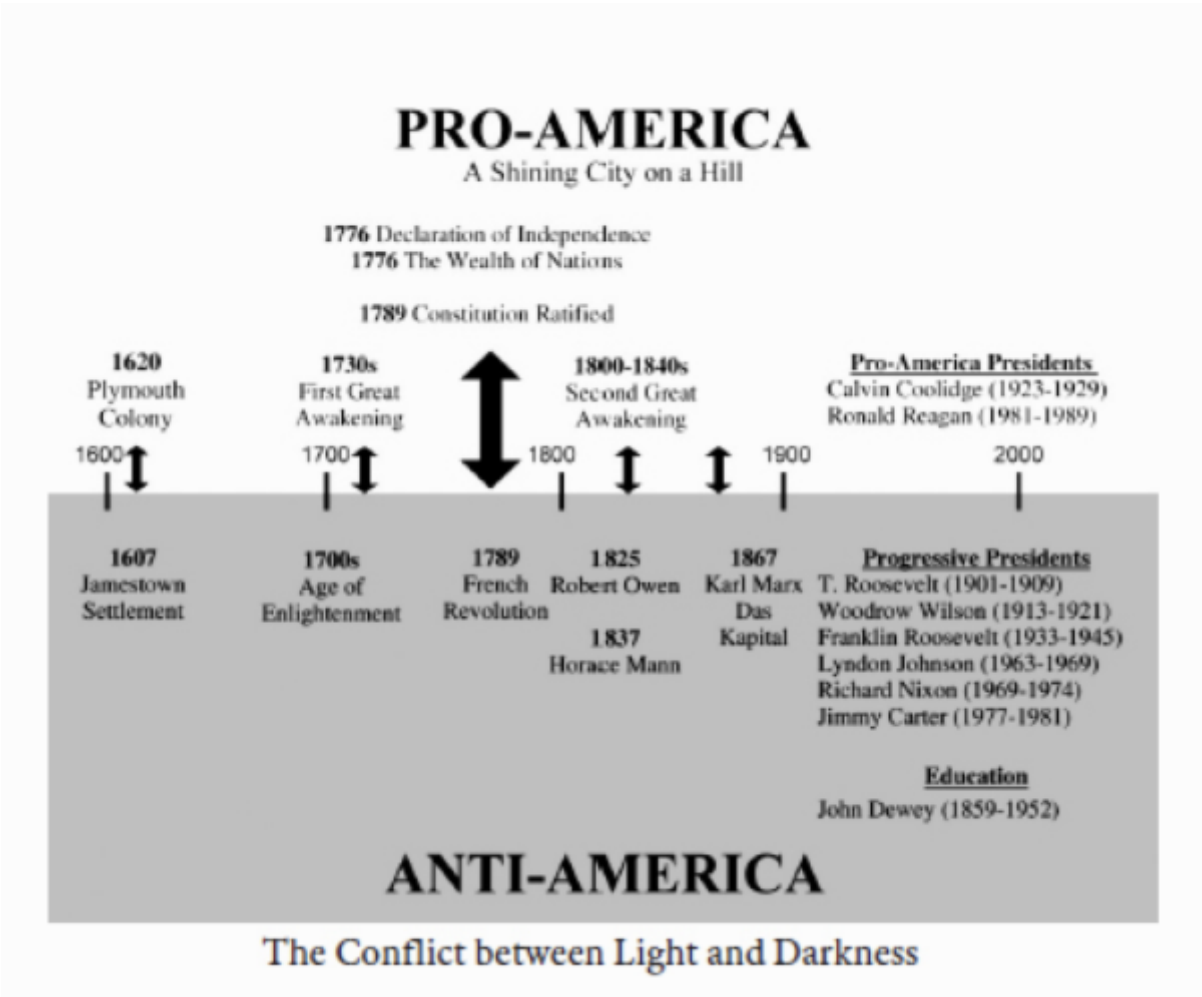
PRO-AMERICA
A Shining City on a Hill

1776 Declaration of Independence
1776 The Wealth of Nations

1789 Constitution Ratified

1620
Plymouth
Colony

1730s
First Great
Awakening

1800-1840s
Second Great
Awakening

Pro-America Presidents
Calvin Coolidge (1923-1929)
Ronald Reagan (1981-1989)

1600 1700 1800 1900 2000

1607
Jamestown
Settlement

1700s
Age of
Enlightenment

1789
French
Revolution

1825
Robert Owen

1837
Horace Mann

1867
Karl Marx
Das
Kapital

Progressive Presidents
T. Roosevelt (1901-1909)
Woodrow Wilson (1913-1921)
Franklin Roosevelt (1933-1945)
Lyndon Johnson (1963-1969)
Richard Nixon (1969-1974)
Jimmy Carter (1977-1981)

Education
John Dewey (1859-1952)

ANTI-AMERICA

The Conflict between Light and Darkness